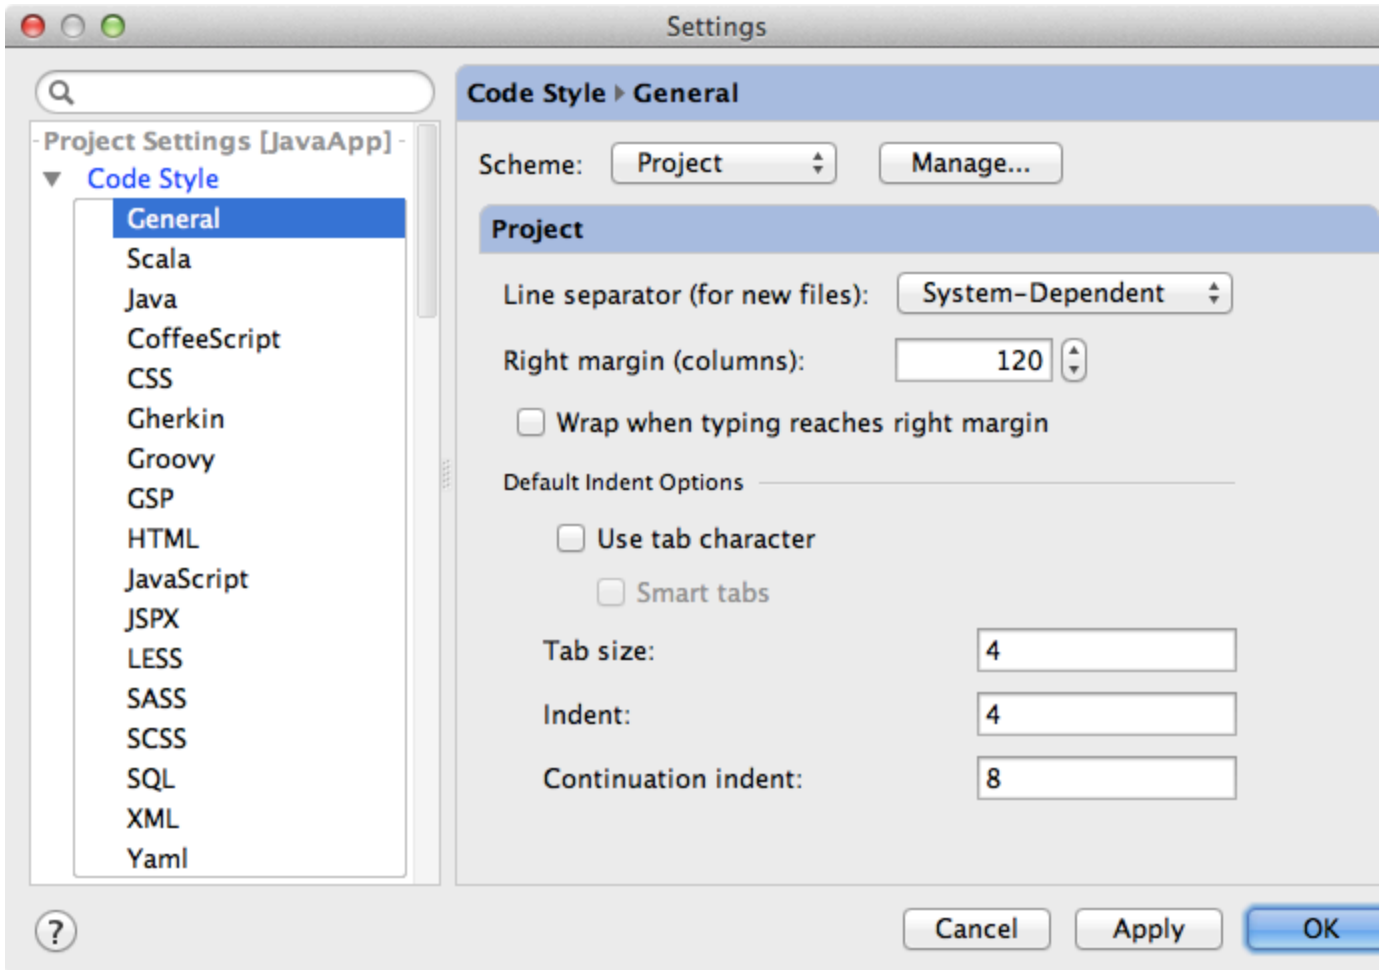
Settings

Project Settings [JavaApp]
Code Style
General
Scala
Java
CoffeeScript
CSS
Gherkin
Groovy
GSP
HTML
JavaScript
JSPX
LESS
SASS
SCSS
SQL
XML
Yaml

Code Style ▸ General

Scheme: Project Manage...

Project

Line separator (for new files): System-Dependent

Right margin (columns): 120

Wrap when typing reaches right margin

Default Indent Options

Use tab character

Smart tabs

Tab size: 4

Indent: 4

Continuation indent: 8

?

Cancel Apply OK